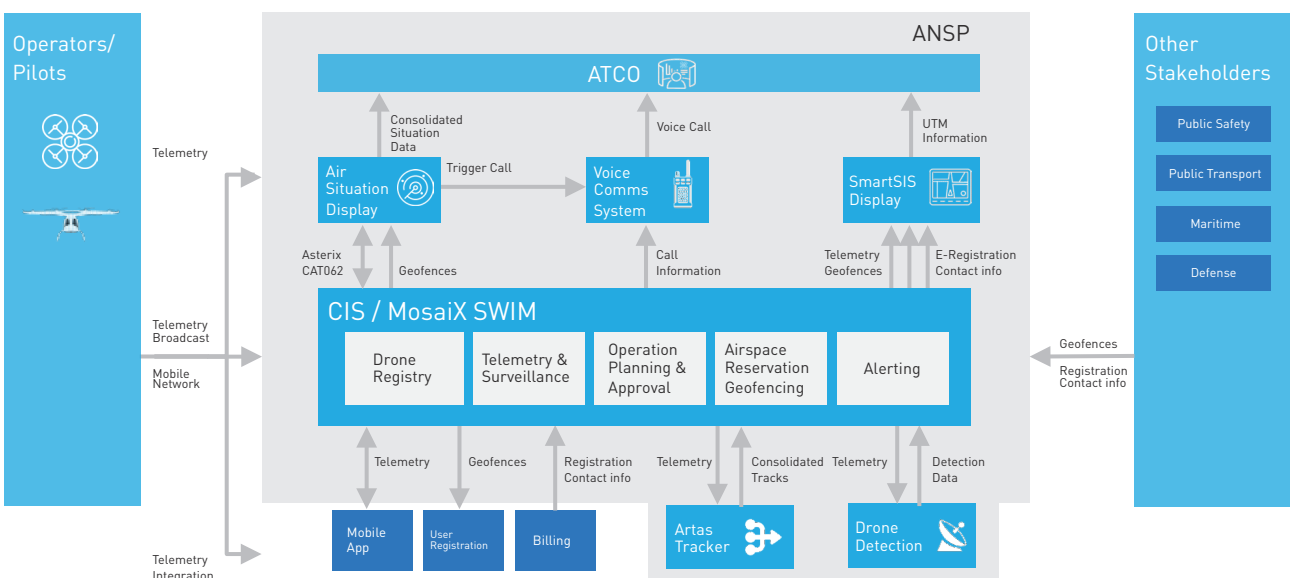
Operators/ Pilots

ANSP

ATCO

Other Stakeholders

Public Safety

Public Transport

Maritime

Defense

Telemetry

Consolidated Situation Data

Voice Call

UTM Information

Air Situation Display

Trigger Call

Voice Comms System

SmartSIS Display

Asterix CAT062

Geofences

Call Information

Telemetry Geofences

E-Registration Contact info

Telemetry Broadcast

Mobile Network

CIS / MosaiX SWIM

Drone Registry

Telemetry & Surveillance

Operation Planning & Approval

Airspace Reservation Geofencing

Alerting

Geofences

Registration Contact info

Telemetry

Geofences

Registration Contact info

Telemetry

Consolidated Tracks

Telemetry

Detection Data

Mobile App

User Registration

Billing

Artas Tracker

Drone Detection

Telemetry Integration